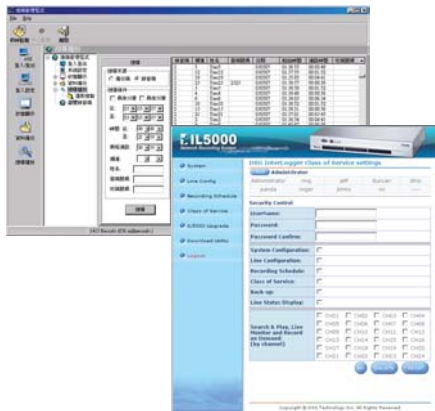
IL5000

Network Recording System

System

Line Config

Recording Schedule

Class of Service

IL5000 Upgrade

Download Utility

Logout

IntelLogger Class of Service settings

Administrator

Security Control

Username:

Password:

Password Confirm:

System Configuration:

Line Configuration:

Recording Schedule:

Class of Service:

Back-up:

Line Status Display:

Search & Play, Line Monitor and Record on Demand (by channel):

CH01 CH02 CH03 CH04 CH05

Copyright © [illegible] Technology Inc. All Rights Reserved